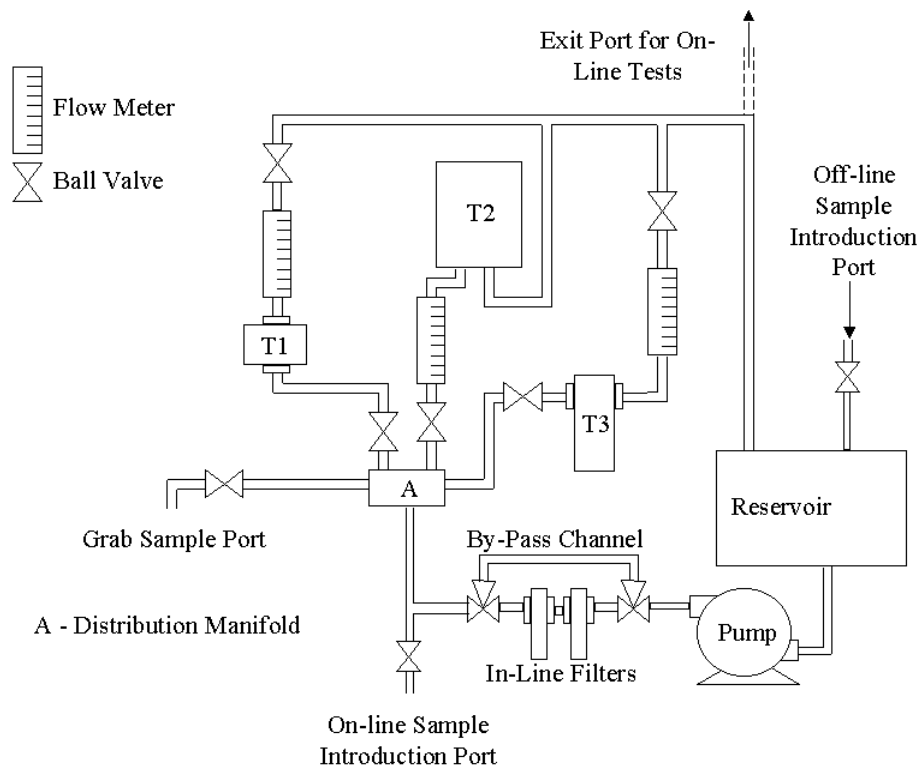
Flow Meter

Ball Valve

Exit Port for On-Line Tests

T2

Off-line Sample Introduction Port

T1

T3

A

Reservoir

Grab Sample Port

By-Pass Channel

A - Distribution Manifold

Pump

In-Line Filters

On-line Sample Introduction Port